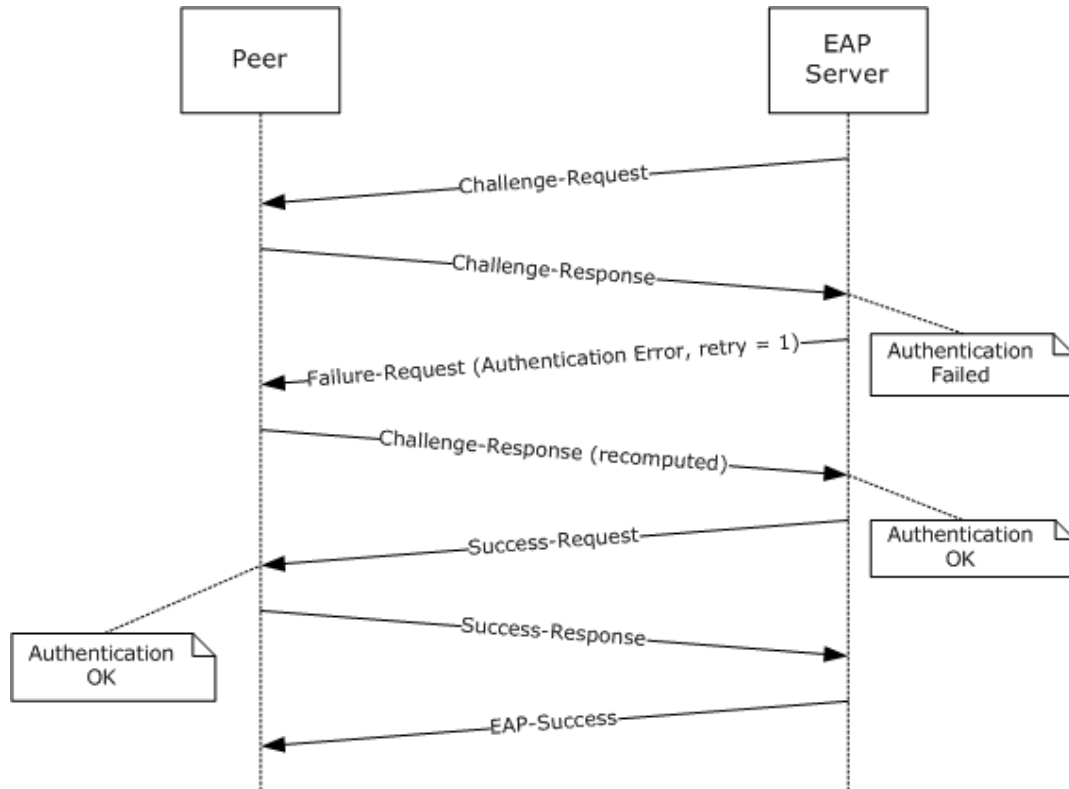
Peer

EAP Server

Challenge-Request

Challenge-Response

Authentication Failed

Failure-Request (Authentication Error, retry = 1)

Challenge-Response (recomputed)

Authentication OK

Success-Request

Authentication OK

Success-Response

EAP-Success